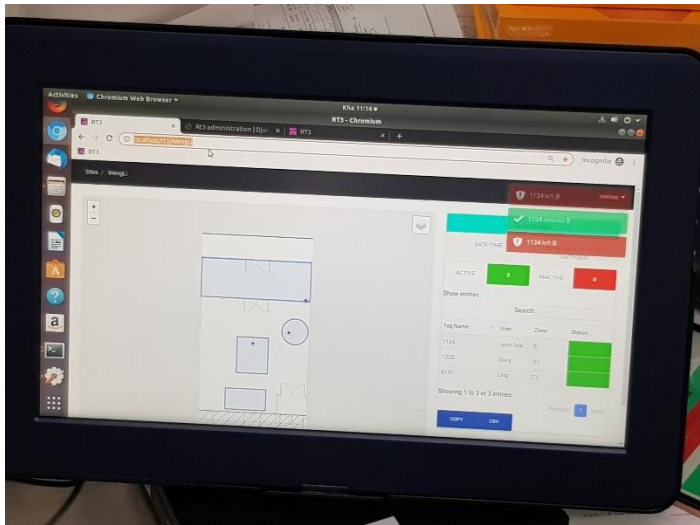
Activities Chromium Web Browser ▾
Kha 11:14
RT3 – Chromium
RT3
RT3 administration | Django
RT3
localhost:8000/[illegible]
RT3
Incognito
Sites / WangLi
1134 left B
minnie ▾
1134 entered B
1134 left B
+
−
DATE-TIME
ACTIVE
3
INACTIVE
0
Show entries
Search:
| Tag Name | User | Zone | Status |
|---|---|---|---|
| 1134 | John Doe | B | |
| 1230 | Mary | D1 | |
| 8107 | Ling | C1 | |
Showing 1 to 3 of 3 entries
Previous 1 Next
COPY
CSV